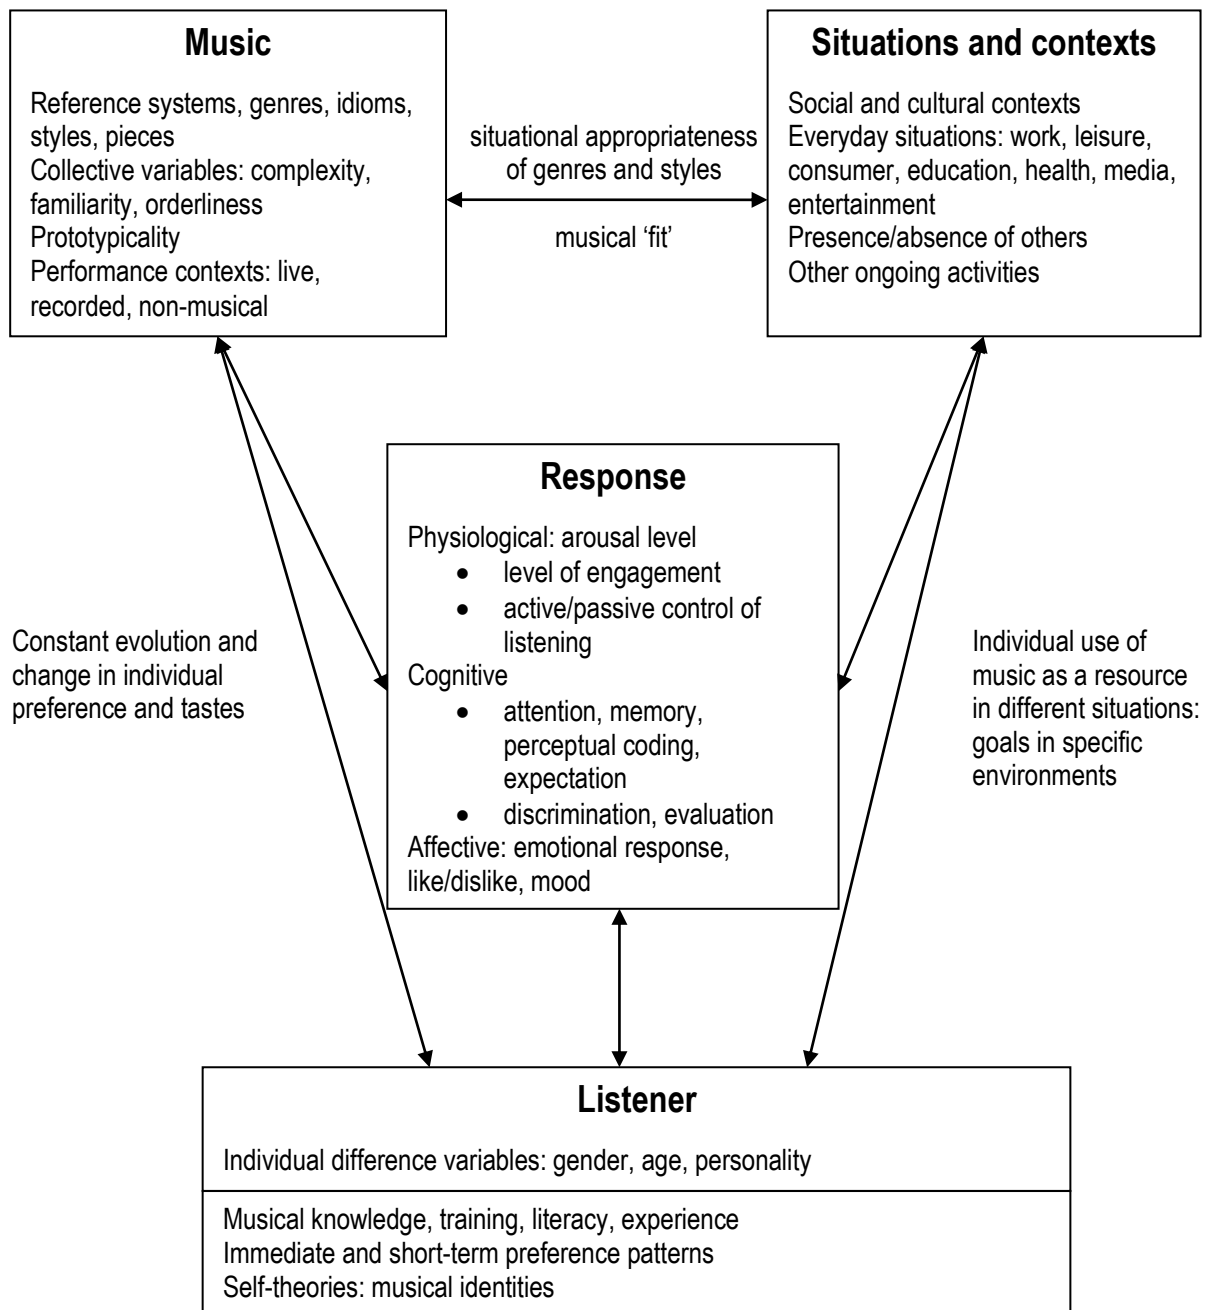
**Music**

Reference systems, genres, idioms, styles, pieces
Collective variables: complexity, familiarity, orderliness
Prototypicality
Performance contexts: live, recorded, non-musical

situational appropriateness of genres and styles

musical 'fit'

**Situations and contexts**

Social and cultural contexts
Everyday situations: work, leisure, consumer, education, health, media, entertainment
Presence/absence of others
Other ongoing activities

Constant evolution and change in individual preference and tastes

**Response**

Physiological: arousal level
- level of engagement
- active/passive control of listening

Cognitive
- attention, memory, perceptual coding, expectation
- discrimination, evaluation

Affective: emotional response, like/dislike, mood

Individual use of music as a resource in different situations: goals in specific environments

**Listener**

Individual difference variables: gender, age, personality

Musical knowledge, training, literacy, experience
Immediate and short-term preference patterns
Self-theories: musical identities